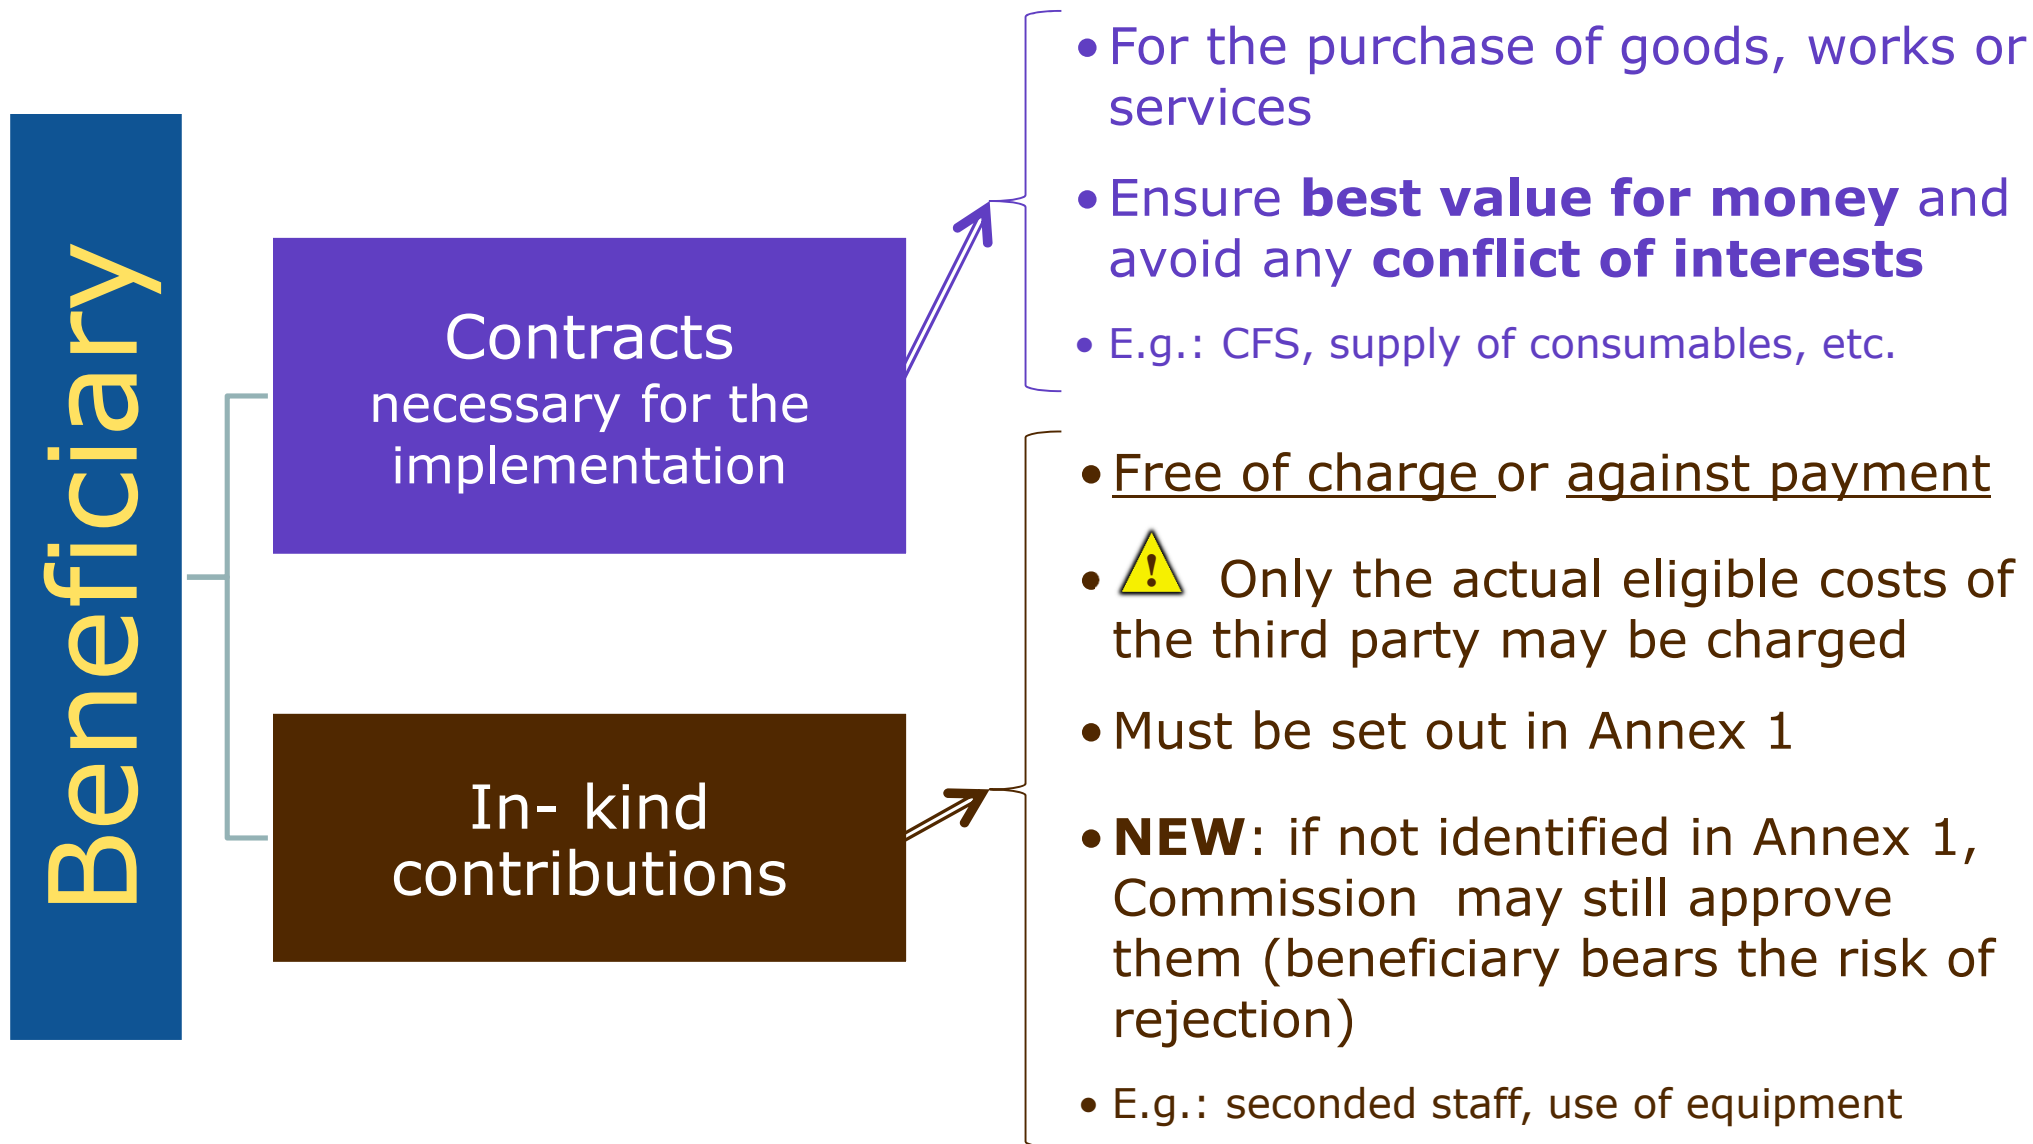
Beneficiary

Contracts necessary for the implementation

In- kind contributions

• For the purchase of goods, works or services

• Ensure **best value for money** and avoid any **conflict of interests**

• E.g.: CFS, supply of consumables, etc.

• Free of charge or against payment

• ! Only the actual eligible costs of the third party may be charged

• Must be set out in Annex 1

• **NEW**: if not identified in Annex 1, Commission may still approve them (beneficiary bears the risk of rejection)

• E.g.: seconded staff, use of equipment